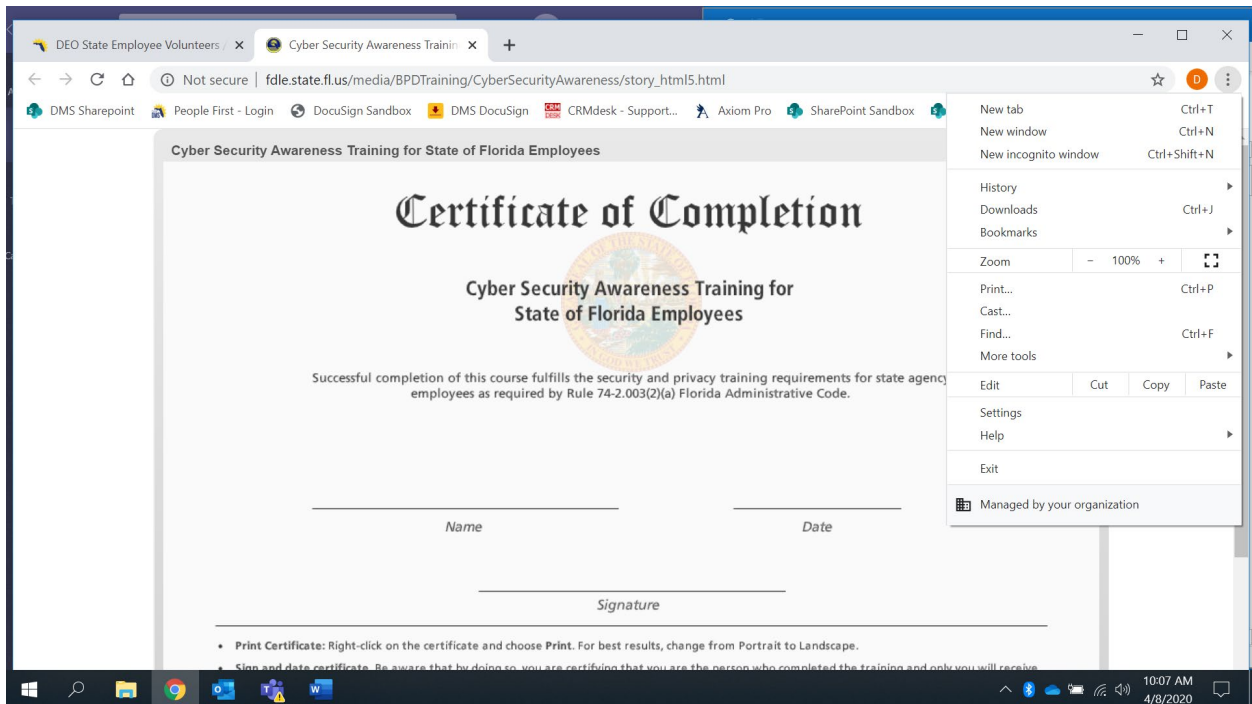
DEO State Employee Volunteers ×
Cyber Security Awareness Trainin ×
+

Not secure | fdle.state.fl.us/media/BPDTraining/CyberSecurityAwareness/story_html5.html

DMS Sharepoint
People First - Login
DocuSign Sandbox
DMS DocuSign
CRMdesk - Support...
Axiom Pro
SharePoint Sandbox

Cyber Security Awareness Training for State of Florida Employees

Certificate of Completion

Cyber Security Awareness Training for State of Florida Employees

Successful completion of this course fulfills the security and privacy training requirements for state agency employees as required by Rule 74-2.003(2)(a) Florida Administrative Code.

Name

Date

Signature

• Print Certificate: Right-click on the certificate and choose Print. For best results, change from Portrait to Landscape.

• Sign and date certificate. Be aware that by doing so, you are certifying that you are the person who completed the training and only you will receive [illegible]

New tab Ctrl+T
New window Ctrl+N
New incognito window Ctrl+Shift+N
History
Downloads Ctrl+J
Bookmarks
Zoom − 100% +
Print... Ctrl+P
Cast...
Find... Ctrl+F
More tools
Edit Cut Copy Paste
Settings
Help
Exit
Managed by your organization

10:07 AM
4/8/2020